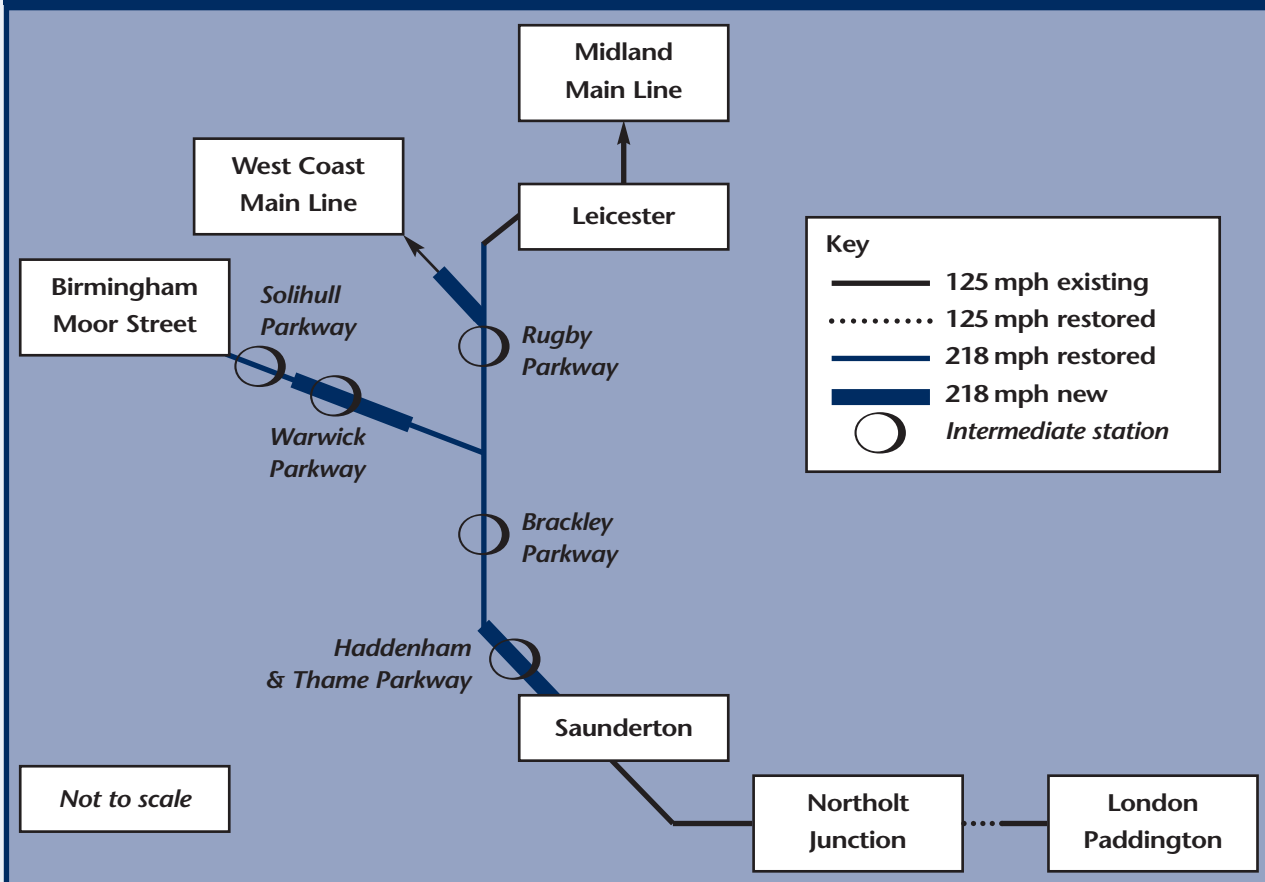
Midland Main Line

West Coast Main Line

Leicester

Birmingham Moor Street

Solihull Parkway

Rugby Parkway

Warwick Parkway

Brackley Parkway

Haddenham & Thame Parkway

Saunderton

Northolt Junction

London Paddington

Not to scale

Key
125 mph existing
125 mph restored
218 mph restored
218 mph new
Intermediate station